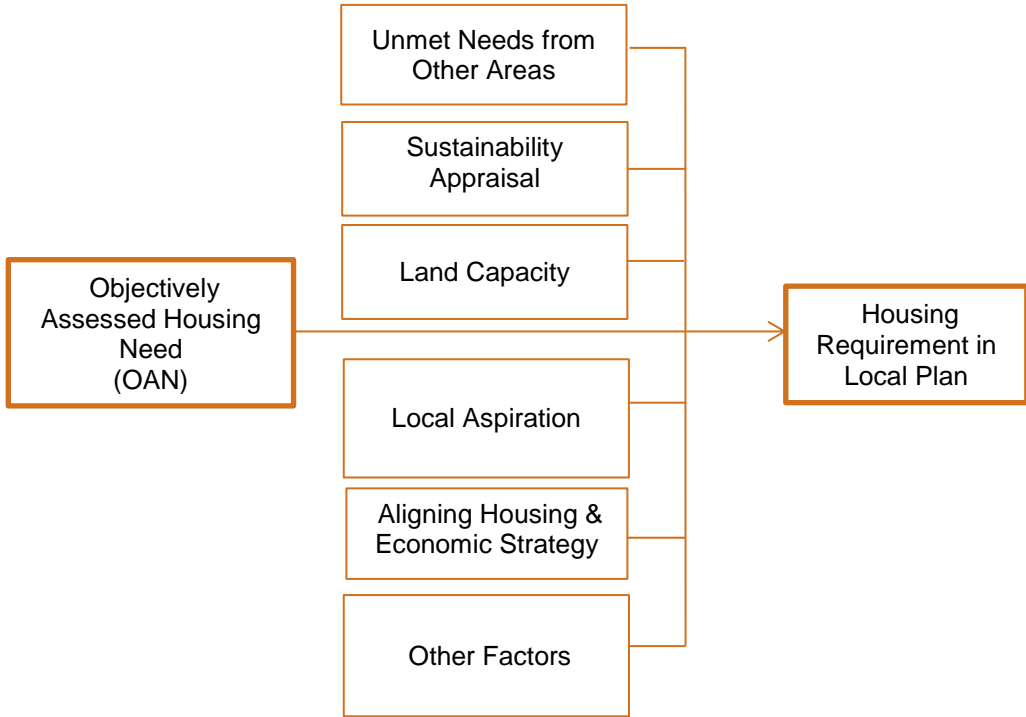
Unmet Needs from Other Areas

Sustainability Appraisal

Land Capacity

Objectively Assessed Housing Need (OAN)

Housing Requirement in Local Plan

Local Aspiration

Aligning Housing & Economic Strategy

Other Factors